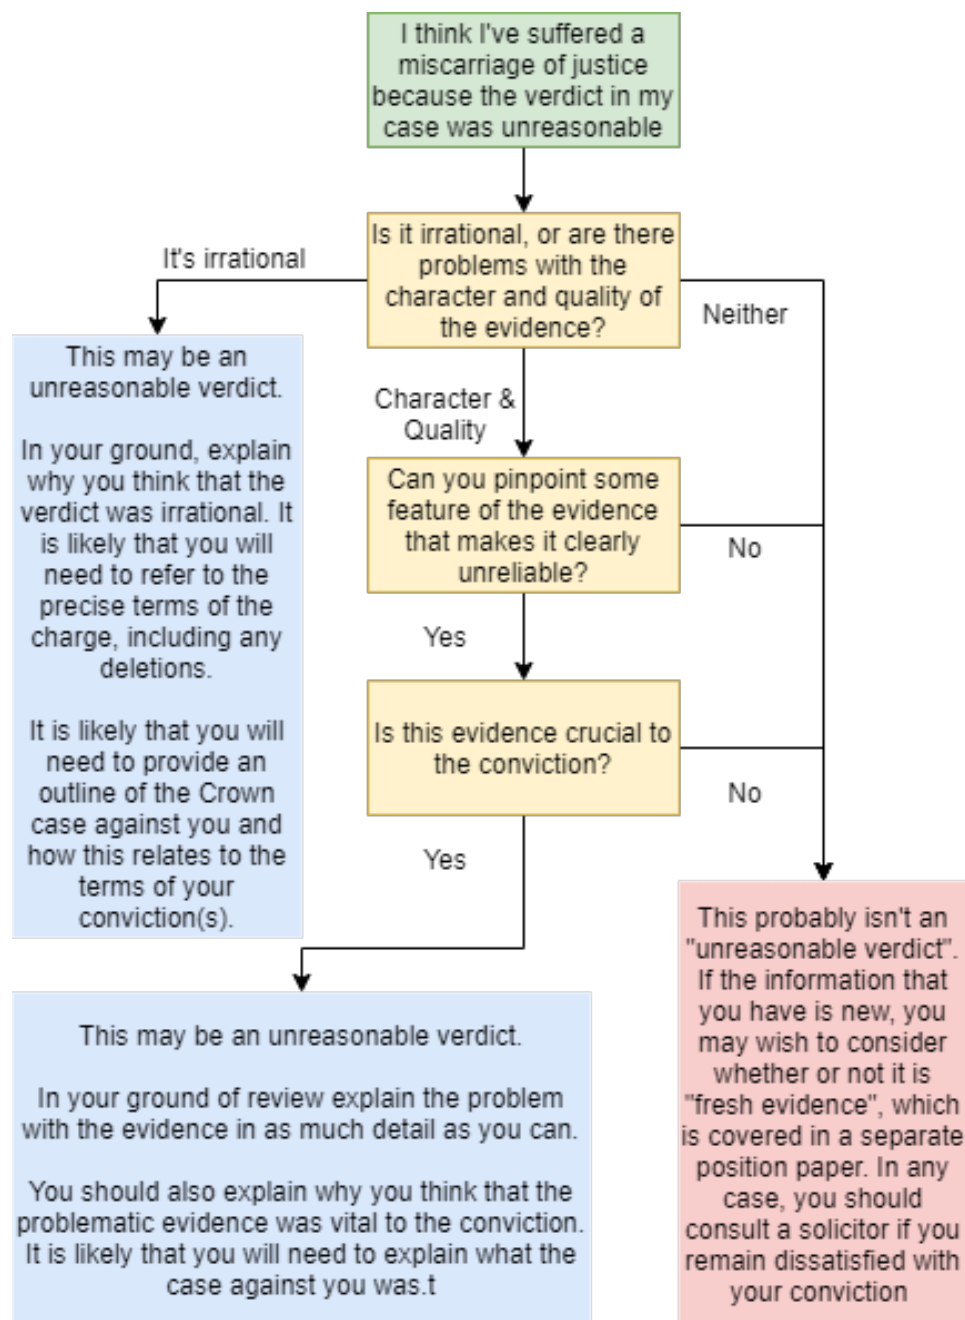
I think I've suffered a miscarriage of justice because the verdict in my case was unreasonable

Is it irrational, or are there problems with the character and quality of the evidence?

It's irrational

Neither

This may be an unreasonable verdict.

In your ground, explain why you think that the verdict was irrational. It is likely that you will need to refer to the precise terms of the charge, including any deletions.

It is likely that you will need to provide an outline of the Crown case against you and how this relates to the terms of your conviction(s).

Character & Quality

Can you pinpoint some feature of the evidence that makes it clearly unreliable?

No

Yes

Is this evidence crucial to the conviction?

No

Yes

This probably isn't an "unreasonable verdict". If the information that you have is new, you may wish to consider whether or not it is "fresh evidence", which is covered in a separate position paper. In any case, you should consult a solicitor if you remain dissatisfied with your conviction

This may be an unreasonable verdict.

In your ground of review explain the problem with the evidence in as much detail as you can.

You should also explain why you think that the problematic evidence was vital to the conviction. It is likely that you will need to explain what the case against you was.t